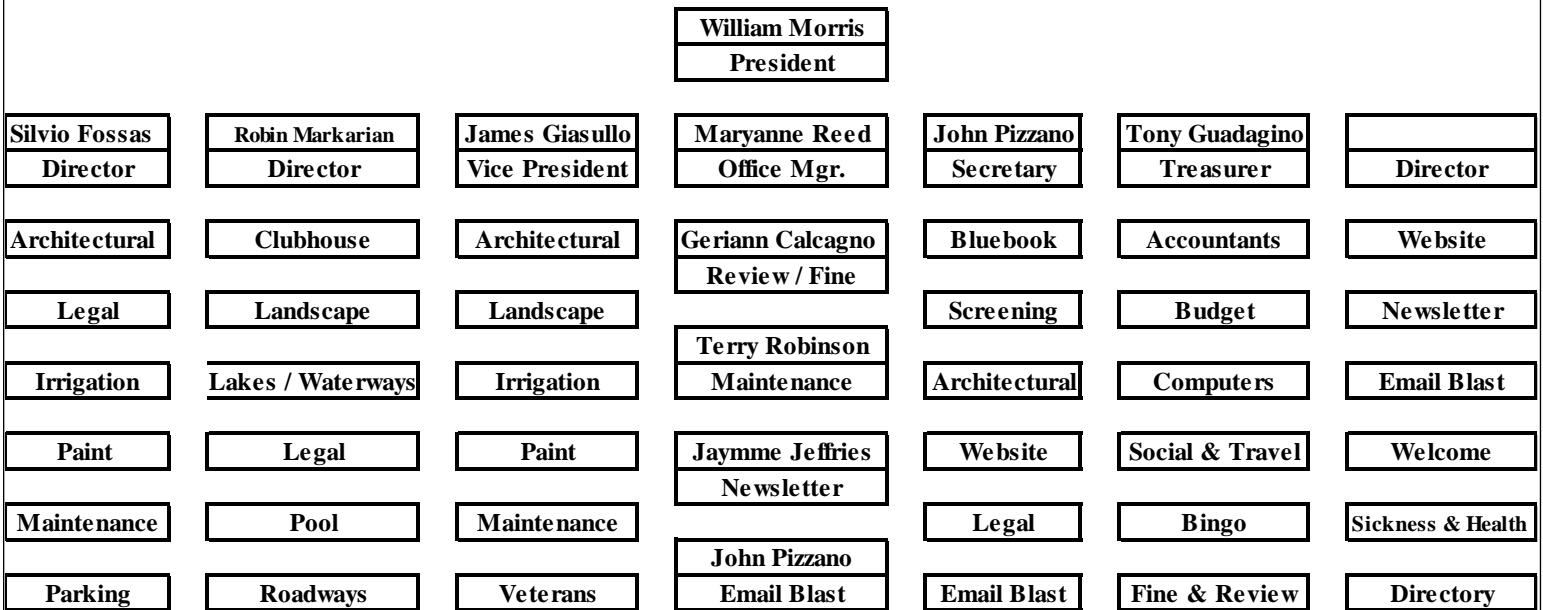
William Morris
President

Silvio Fossas
Director

Robin Markarian
Director

James Giasullo
Vice President

Maryanne Reed
Office Mgr.

John Pizzano
Secretary

Tony Guadagino
Treasurer

Director

Architectural
Legal
Irrigation
Paint
Maintenance
Parking

Clubhouse
Landscape
Lakes / Waterways
Legal
Pool
Roadways

Architectural
Landscape
Irrigation
Paint
Maintenance
Veterans

Geriann Calcagno
Review / Fine
Terry Robinson
Maintenance
Jaymme Jeffries
Newsletter
John Pizzano
Email Blast

Bluebook
Screening
Architectural
Website
Legal
Email Blast

Accountants
Budget
Computers
Social & Travel
Bingo
Fine & Review

Website
Newsletter
Email Blast
Welcome
Sickness & Health
Directory